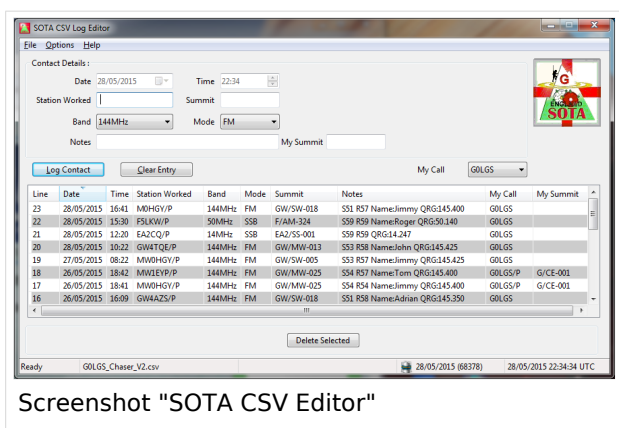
SOTA CSV Log Editor

File Options Help

Contact Details :

Date 28/05/2015 Time 22:34

Station Worked Summit

Band 144MHz Mode FM

Notes My Summit

Log Contact Clear Entry My Call G0LGS

G ENGLAND SOTA

| Line | Date | Time | Station Worked | Band | Mode | Summit | Notes | My Call | My Summit |
|---|---|---|---|---|---|---|---|---|---|
| 23 | 28/05/2015 | 16:41 | M0HGY/P | 144MHz | FM | GW/SW-018 | S51 R57 Name:Jimmy QRG:145.400 | G0LGS | |
| 22 | 28/05/2015 | 15:30 | F5LKW/P | 50MHz | SSB | F/AM-324 | S59 R59 Name:Roger QRG:50.140 | G0LGS | |
| 21 | 28/05/2015 | 12:20 | EA2CQ/P | 14MHz | SSB | EA2/SS-001 | S59 R59 QRG:14.247 | G0LGS | |
| 20 | 28/05/2015 | 10:22 | GW4TQE/P | 144MHz | FM | GW/MW-013 | S53 R58 Name:John QRG:145.425 | G0LGS | |
| 19 | 27/05/2015 | 08:22 | MW0HGY/P | 144MHz | FM | GW/SW-005 | S53 R57 Name:Jimmy QRG:145.425 | G0LGS | |
| 18 | 26/05/2015 | 18:42 | MW1EYP/P | 144MHz | FM | GW/MW-025 | S54 R57 Name:Tom QRG:145.400 | G0LGS/P | G/CE-001 |
| 17 | 26/05/2015 | 18:41 | MW0HGY/P | 144MHz | FM | GW/MW-025 | S54 R54 Name:Jimmy QRG:145.400 | G0LGS/P | G/CE-001 |
| 16 | 26/05/2015 | 16:09 | GW4AZS/P | 144MHz | FM | GW/SW-018 | S51 R58 Name:Adrian QRG:145.350 | G0LGS | |

Delete Selected

Ready G0LGS_Chaser_V2.csv 28/05/2015 (68378) 28/05/2015 22:34:34 UTC

Screenshot "SOTA CSV Editor"